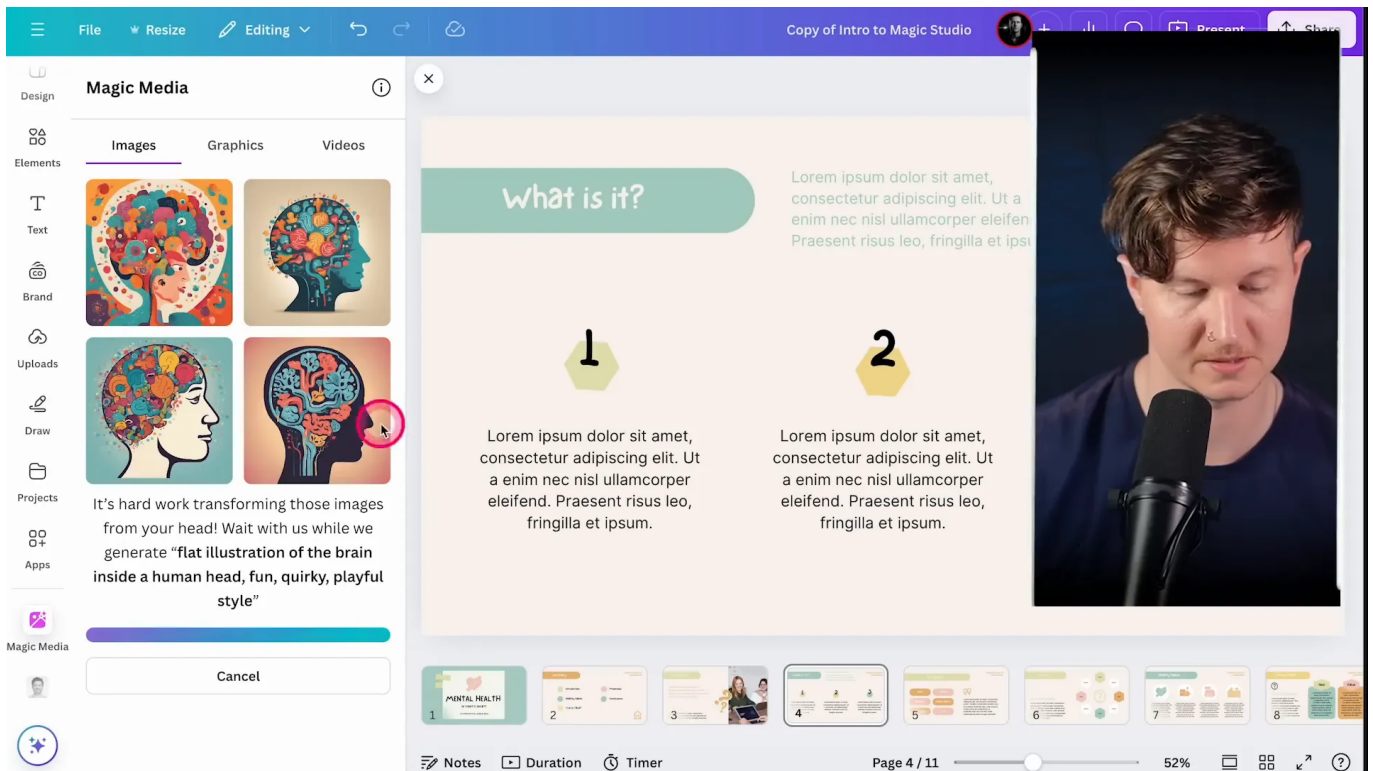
File Resize Editing

Copy of Intro to Magic Studio

Present Share

Design

Elements

Text

Brand

Uploads

Draw

Projects

Apps

Magic Media

Magic Media

Images Graphics Videos

It's hard work transforming those images from your head! Wait with us while we generate "**flat illustration of the brain inside a human head, fun, quirky, playful style**"

Cancel

What is it?

Lorem ipsum dolor sit amet, consectetur adipiscing elit. Ut a enim nec nisl ullamcorper eleifen Praesent risus leo, fringilla et ipsu

1

Lorem ipsum dolor sit amet, consectetur adipiscing elit. Ut a enim nec nisl ullamcorper eleifend. Praesent risus leo, fringilla et ipsum.

2

Lorem ipsum dolor sit amet, consectetur adipiscing elit. Ut a enim nec nisl ullamcorper eleifend. Praesent risus leo, fringilla et ipsum.

MENTAL HEALTH

1 2 3 4 5 6 7 8

Notes Duration Timer Page 4 / 11 52%